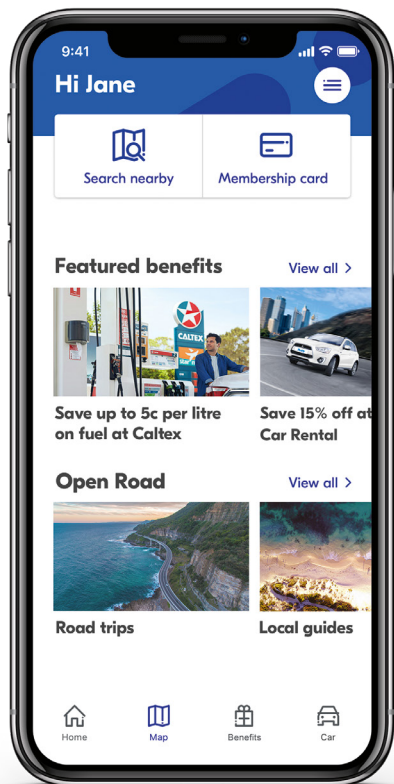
9:41

Hi Jane

Search nearby

Membership card

Featured benefits

View all >

CALTEX

Save up to 5c per litre on fuel at Caltex

Save 15% off at Car Rental

Open Road

View all >

Road trips

Local guides

Home

Map

Benefits

Car